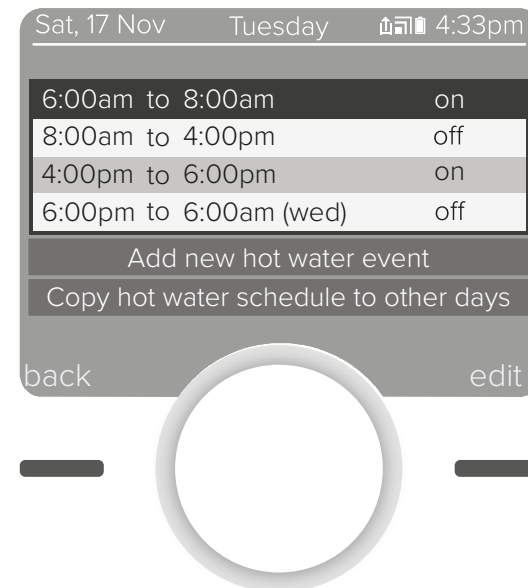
Sat, 17 Nov Tuesday 4:33pm

| | | | |
|---|---|---|---|
| 6:00am | to | 8:00am | on |
| 8:00am | to | 4:00pm | off |
| 4:00pm | to | 6:00pm | on |
| 6:00pm | to | 6:00am (wed) | off |

Add new hot water event

Copy hot water schedule to other days

back edit